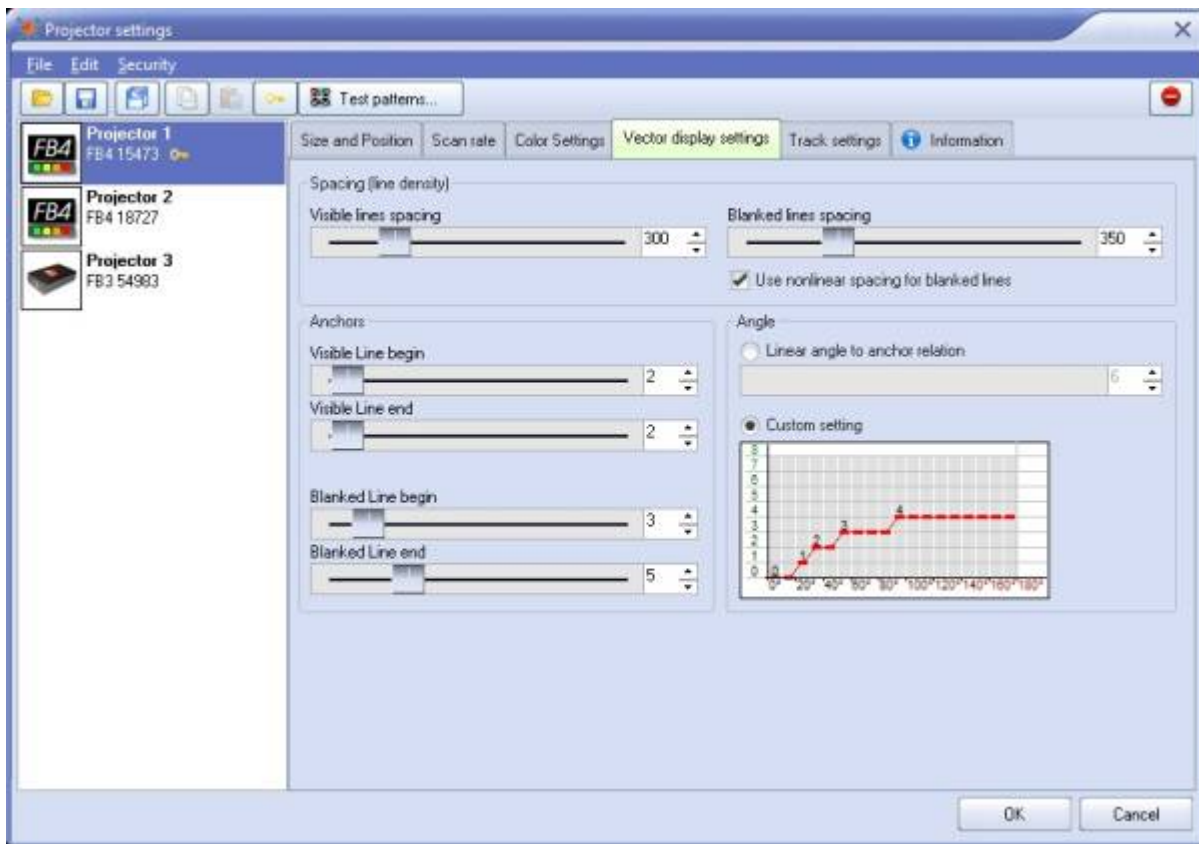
Projector settings

File Edit Security

Test patterns...

FB4 Projector 1 FB4 15473

FB4 Projector 2 FB4 18727

Projector 3 FB3 54983

Size and Position | Scan rate | Color Settings | Vector display settings | Track settings | Information

Spacing (line density)

Visible lines spacing 300

Blanked lines spacing 350

Use nonlinear spacing for blanked lines

Anchors

Visible Line begin 2

Visible Line end 2

Blanked Line begin 3

Blanked Line end 5

Angle

Linear angle to anchor relation 6

Custom setting

8 7 6 5 4 3 2 1 0

0 1 2 3 4

0° 20° 40° 60° 80° 100° 120° 140° 160° 180°

OK Cancel